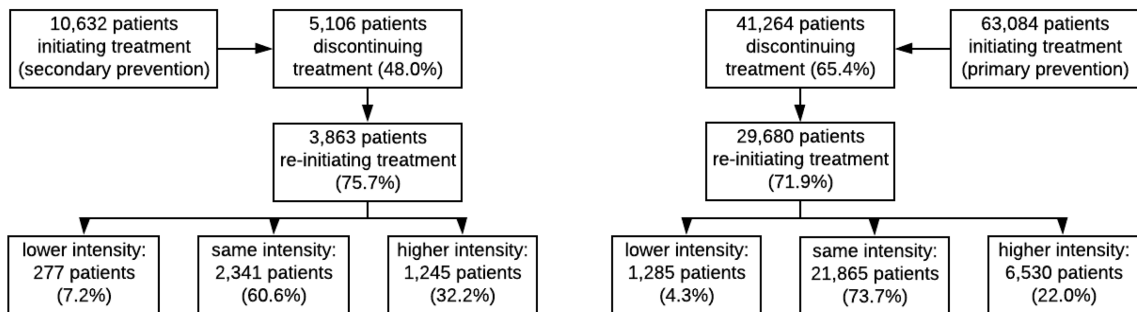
10,632 patients initiating treatment (secondary prevention)

5,106 patients discontinuing treatment (48.0%)

3,863 patients re-initiating treatment (75.7%)

lower intensity: 277 patients (7.2%)

same intensity: 2,341 patients (60.6%)

higher intensity: 1,245 patients (32.2%)

63,084 patients initiating treatment (primary prevention)

41,264 patients discontinuing treatment (65.4%)

29,680 patients re-initiating treatment (71.9%)

lower intensity: 1,285 patients (4.3%)

same intensity: 21,865 patients (73.7%)

higher intensity: 6,530 patients (22.0%)